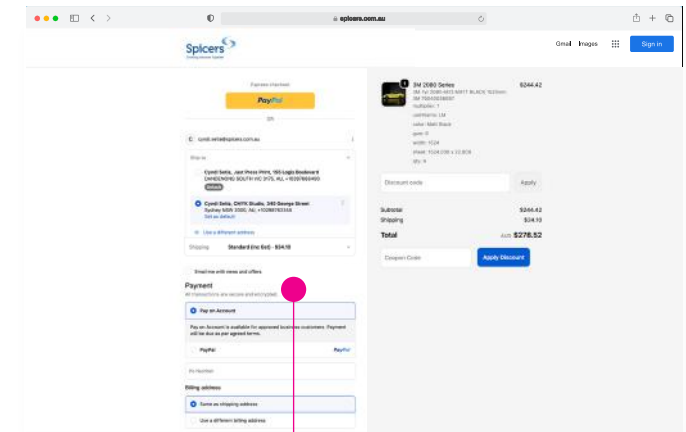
spicers.com.au

Spicers

Gmail Images Sign in

Express checkout

PayPal

OR

cyndi.setia@spicers.com.au

Ship to

Cyndi Setia, Just Press Print, 155 Logis Boulevard
DANDENONG SOUTH VIC 3175, AU, +61397669400
Default

Cyndi Setia, CNTK Studio, 340 George Street
Sydney NSW 2000, AU, +61290763348
Set as default

Use a different address

Shipping Standard (inc Gst) · $34.10

Email me with news and offers

Payment
All transactions are secure and encrypted.

Pay on Account

Pay on Account is available for approved business customers. Payment will be due as per agreed terms.

PayPal PayPal

Po Number

Billing address

Same as shipping address

Use a different billing address

3M 2080 Series $244.42
3M 1d 2080-M12 MATT BLACK 1520mm
3M 7100106089097
multiplier: 1
uomName: LM
color: Matt Black
gsm: 0
width: 1524
sheet: 1524.000 x 22.800
qty: 9

Discount code Apply

Subtotal $244.42
Shipping $34.10

Total AUD $278.52

Coupon Code Apply Discount